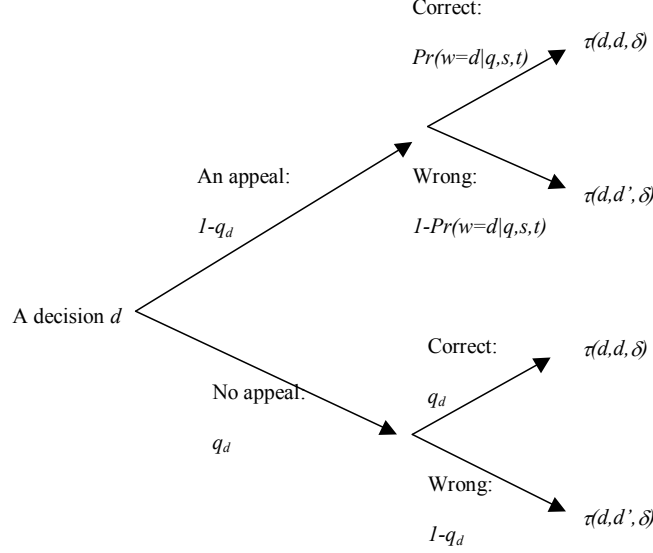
Correct:

$Pr(w=d|q,s,t)$

$\tau(d,d,\delta)$

An appeal:

$1-q_d$

Wrong:

$1-Pr(w=d|q,s,t)$

$\tau(d,d',\delta)$

A decision $d$

Correct:

$q_d$

$\tau(d,d,\delta)$

No appeal:

$q_d$

Wrong:

$1-q_d$

$\tau(d,d',\delta)$